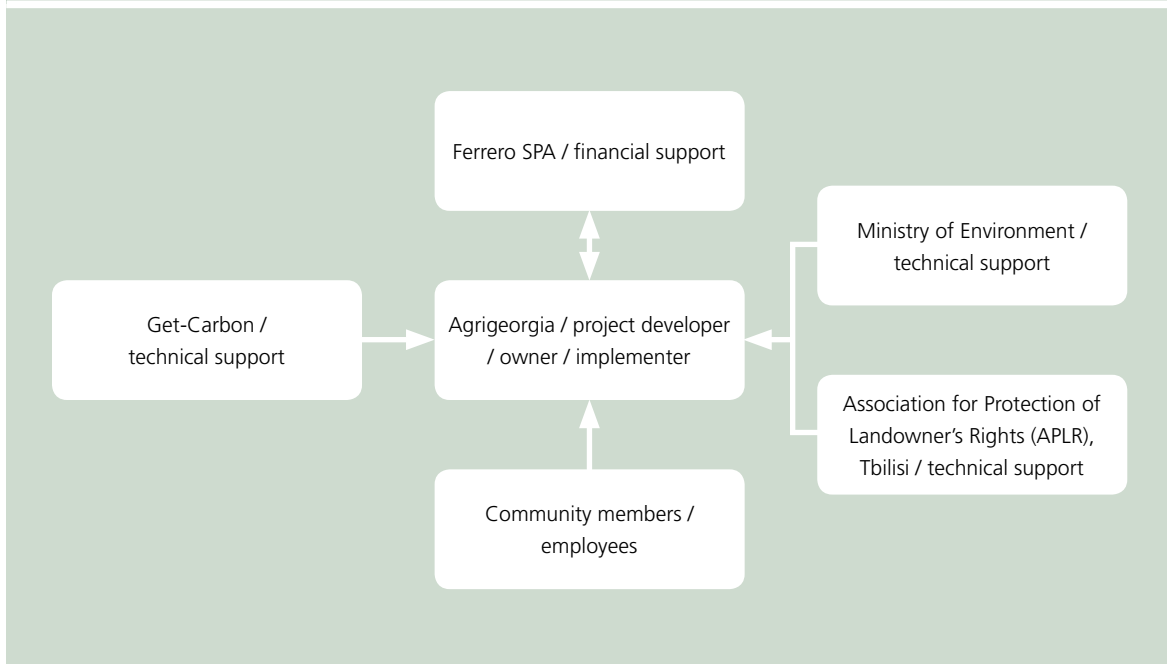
Ferrero SPA / financial support

Get-Carbon / technical support

Agrigeorgia / project developer / owner / implementer

Ministry of Environment / technical support

Association for Protection of Landowner's Rights (APLR), Tbilisi / technical support

Community members / employees